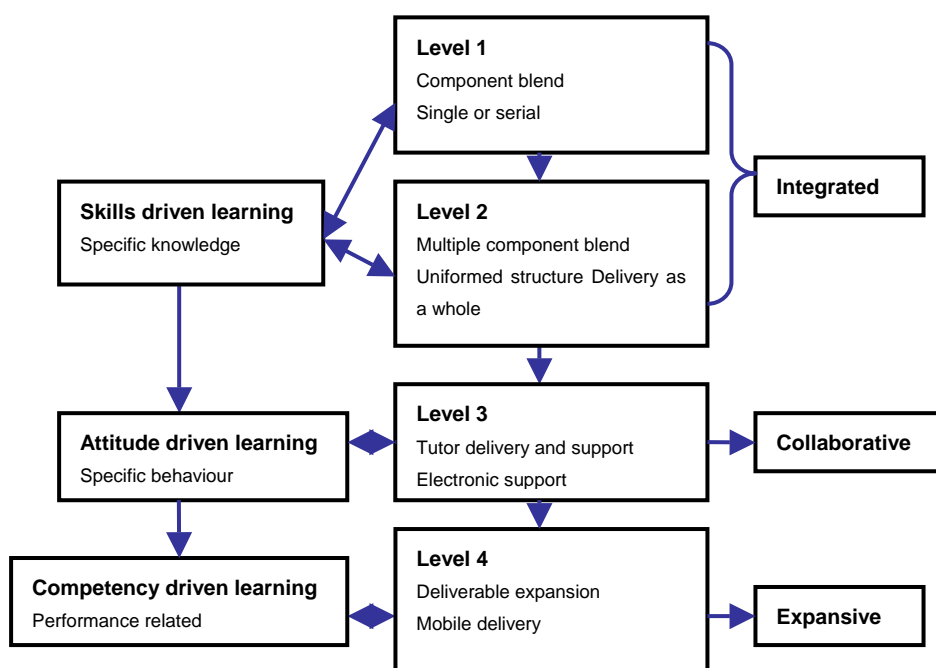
Level 1
Component blend
Single or serial

Level 2
Multiple component blend
Uniformed structure Delivery as a whole

Integrated

Skills driven learning
Specific knowledge

Level 3
Tutor delivery and support
Electronic support

Attitude driven learning
Specific behaviour

Collaborative

Level 4
Deliverable expansion
Mobile delivery

Competency driven learning
Performance related

Expansive